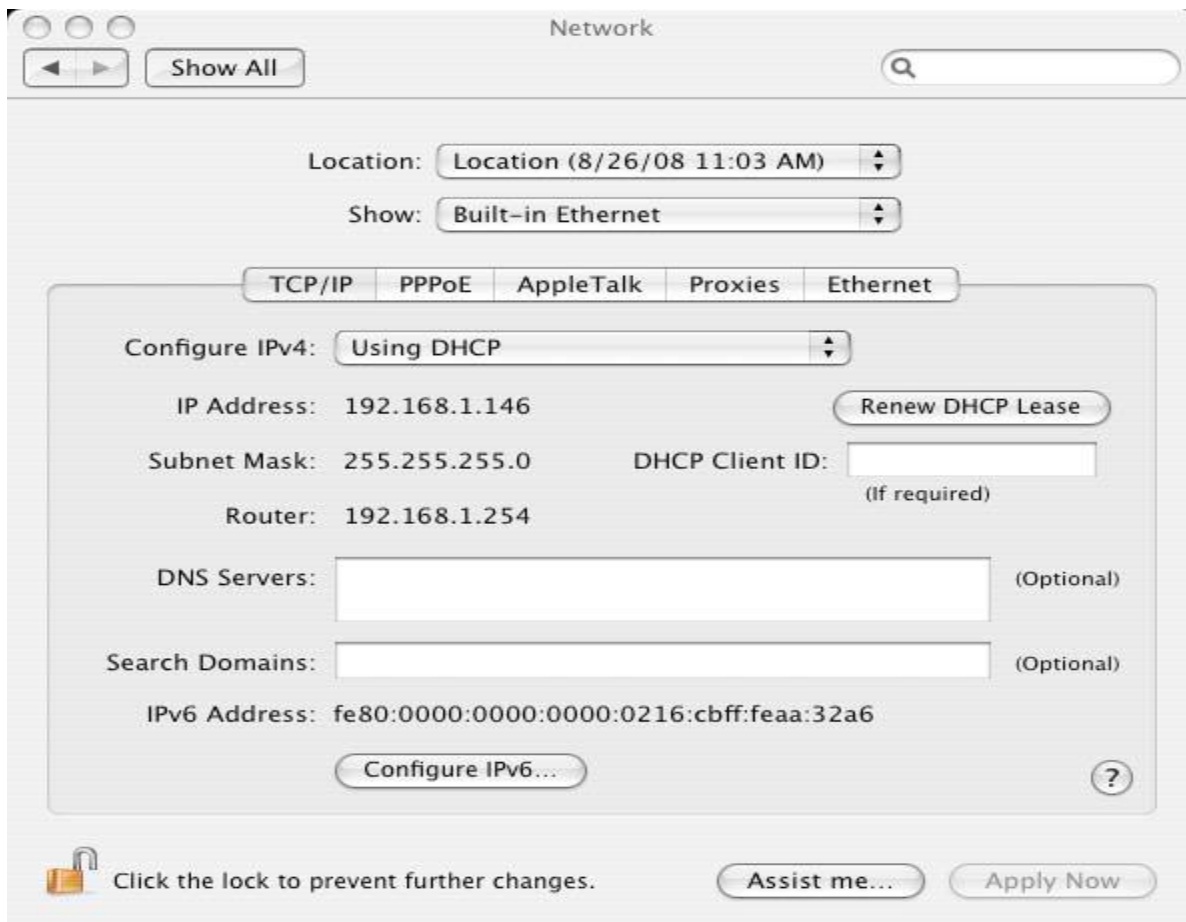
Network

Show All

Location: Location (8/26/08 11:03 AM)

Show: Built-in Ethernet

TCP/IP | PPPoE | AppleTalk | Proxies | Ethernet

Configure IPv4: Using DHCP

IP Address: 192.168.1.146

Renew DHCP Lease

Subnet Mask: 255.255.255.0

DHCP Client ID:

(If required)

Router: 192.168.1.254

DNS Servers:

(Optional)

Search Domains:

(Optional)

IPv6 Address: fe80:0000:0000:0000:0216:cbff:feaa:32a6

Configure IPv6...

?

Click the lock to prevent further changes.

Assist me...

Apply Now